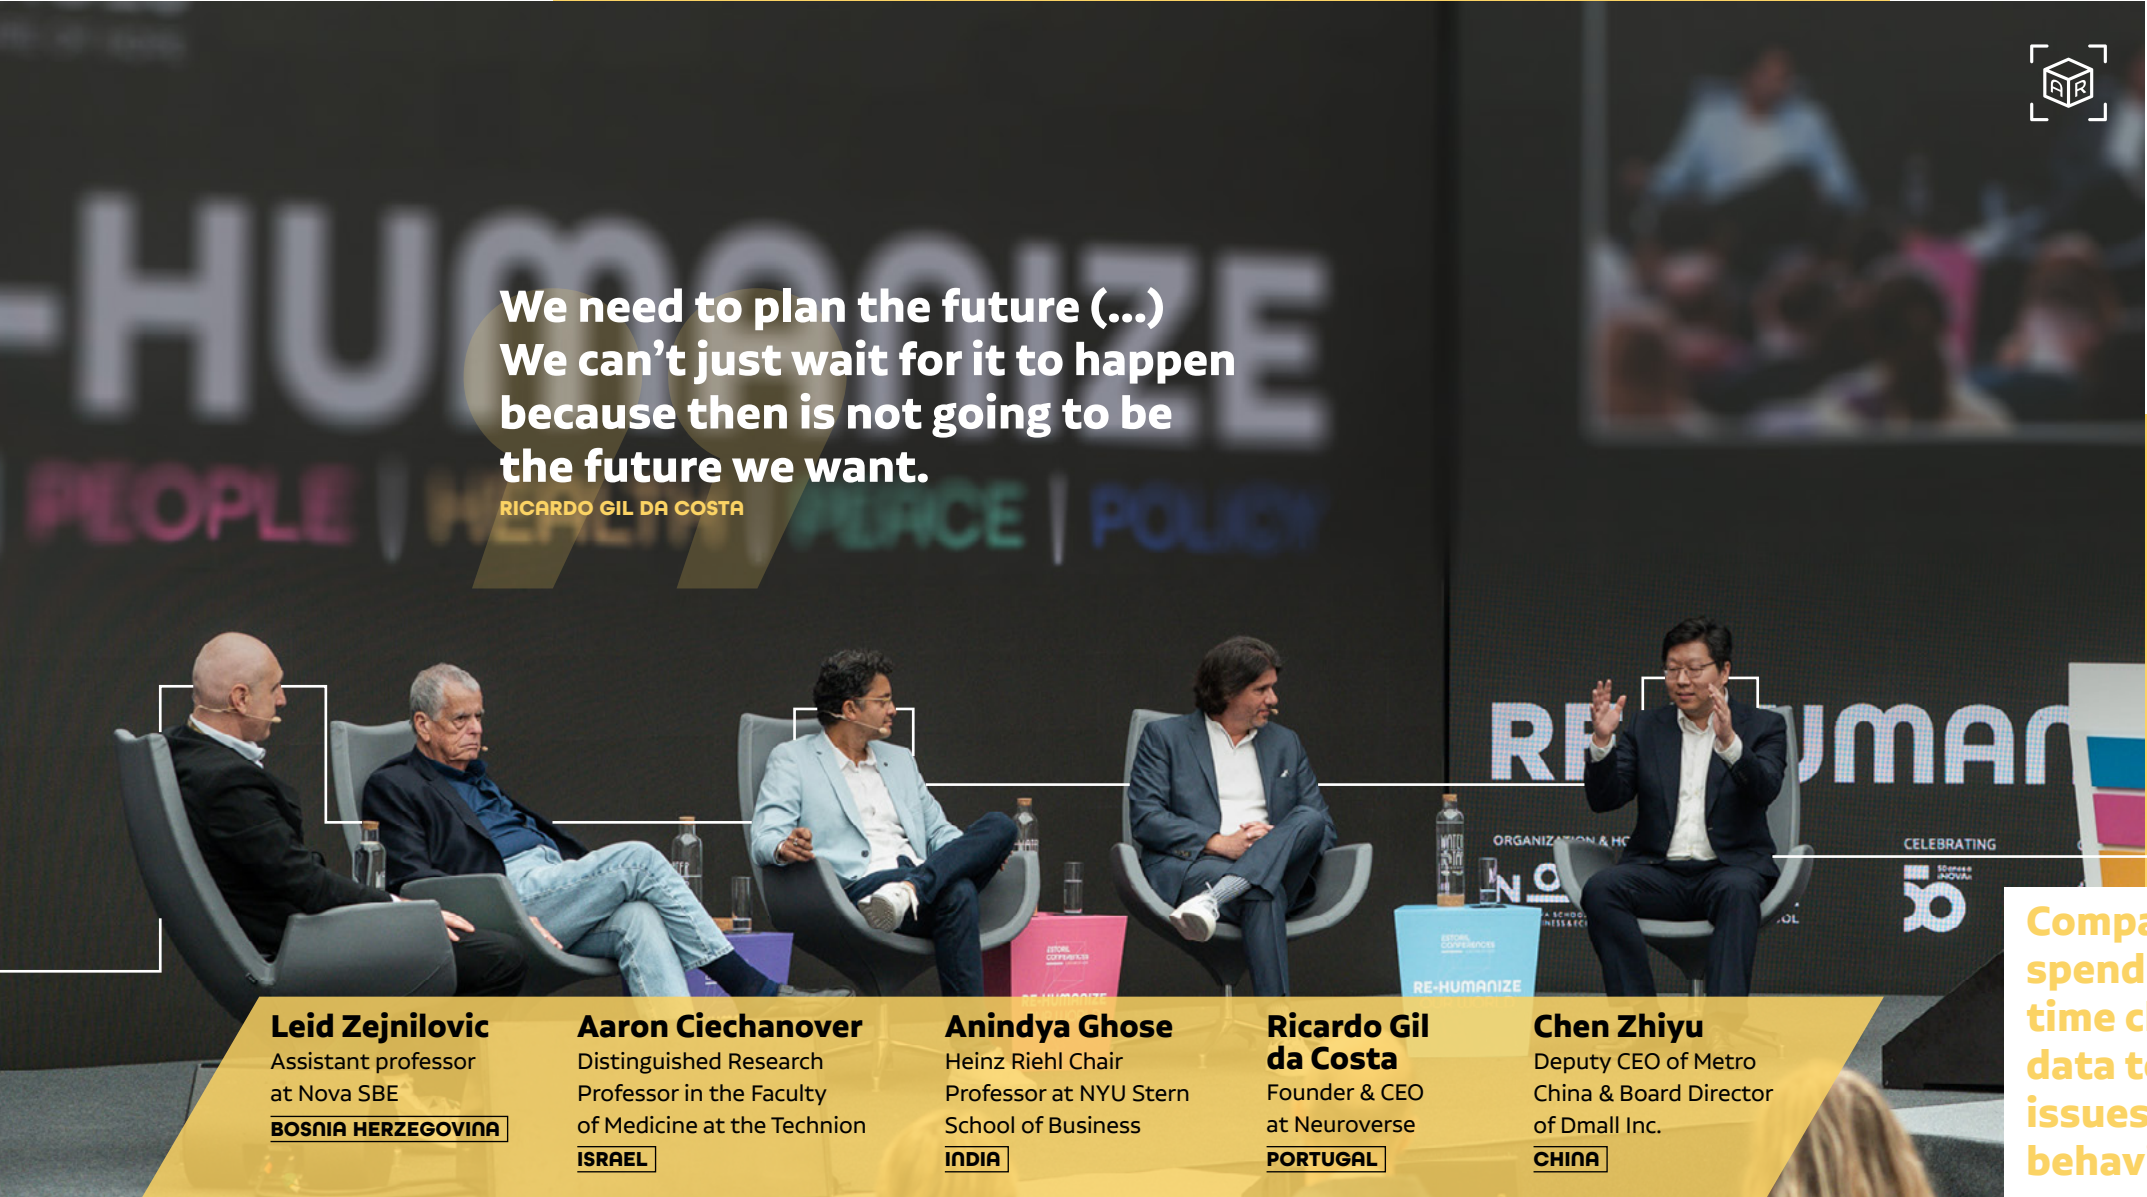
We need to plan the future (...)
We can't just wait for it to happen because then is not going to be the future we want.
RICARDO GIL DA COSTA

Leid Zejnilovic
Assistant professor at Nova SBE
BOSNIA HERZEGOVINA

Aaron Ciechanover
Distinguished Research Professor in the Faculty of Medicine at the Technion
ISRAEL

Anindya Ghose
Heinz Riehl Chair Professor at NYU Stern School of Business
INDIA

Ricardo Gil da Costa
Founder & CEO at Neuroverse
PORTUGAL

Chen Zhiyu
Deputy CEO of Metro China & Board Director of Dmall Inc.
CHINA

Compa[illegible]
spend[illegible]
time c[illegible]
data t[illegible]
issues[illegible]
behav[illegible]